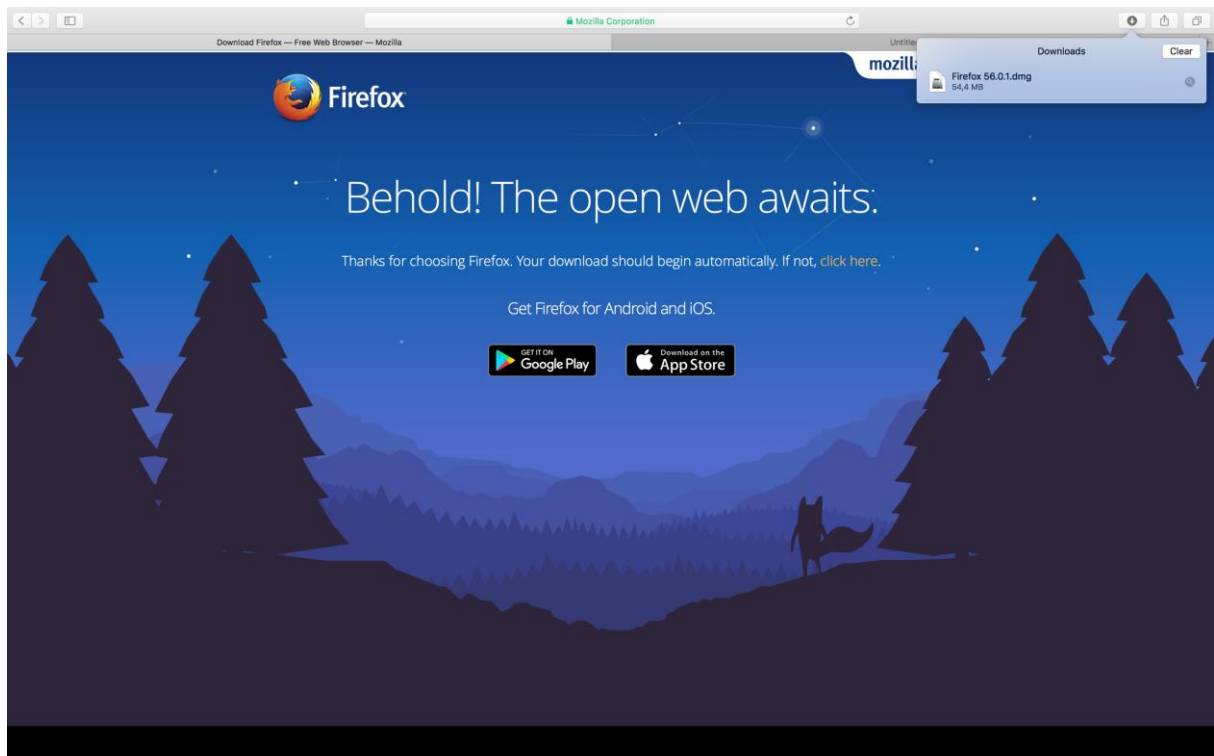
Mozilla Corporation

Download Firefox — Free Web Browser — Mozilla

Untitle

Downloads

Clear

Firefox 56.0.1.dmg
54,4 MB

mozill

Firefox

Behold! The open web awaits.

Thanks for choosing Firefox. Your download should begin automatically. If not, click here.

Get Firefox for Android and iOS.

GET IT ON Google Play

Download on the App Store